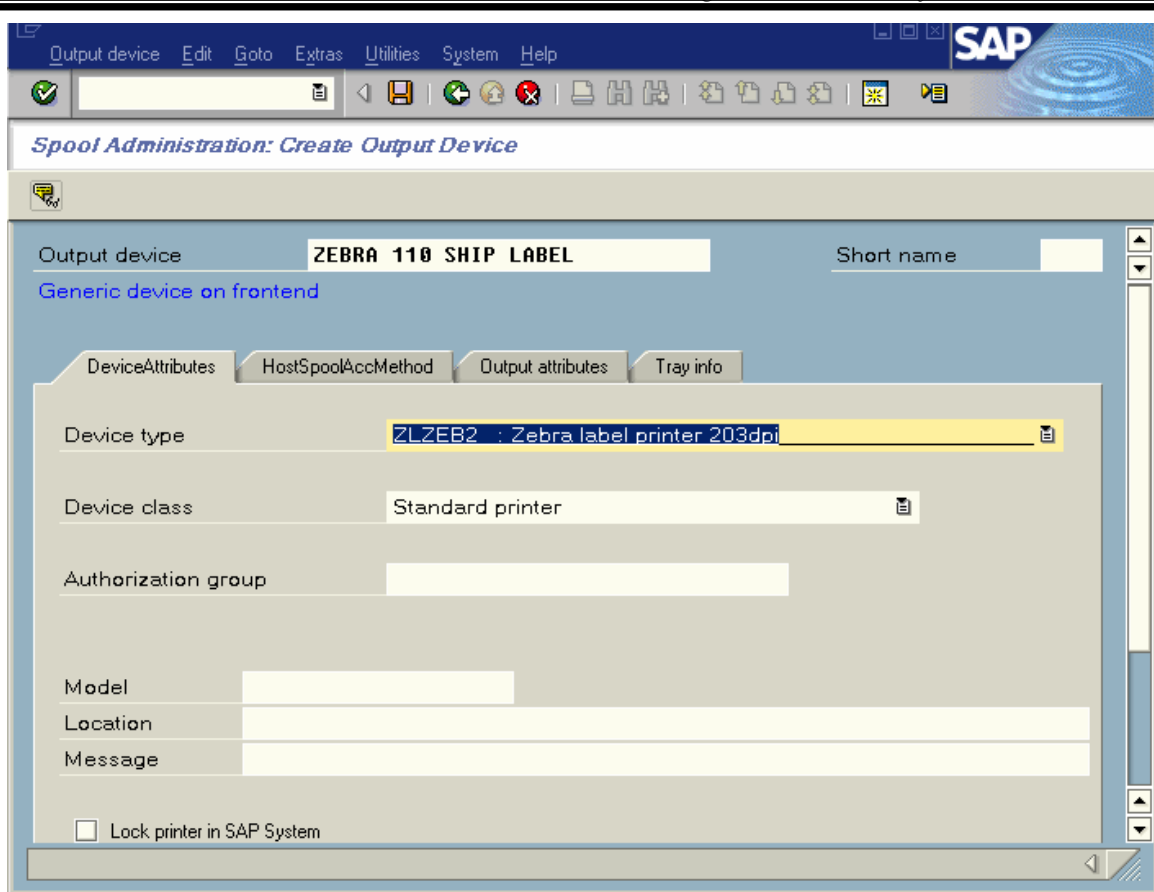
Output device Edit Goto Extras Utilities System Help

SAP

Spool Administration: Create Output Device

Output device ZEBRA 110 SHIP LABEL
Short name

Generic device on frontend

DeviceAttributes
HostSpoolAccMethod
Output attributes
Tray info

Device type ZLZEB2 : Zebra label printer 203dpi

Device class Standard printer

Authorization group

Model

Location

Message

Lock printer in SAP System